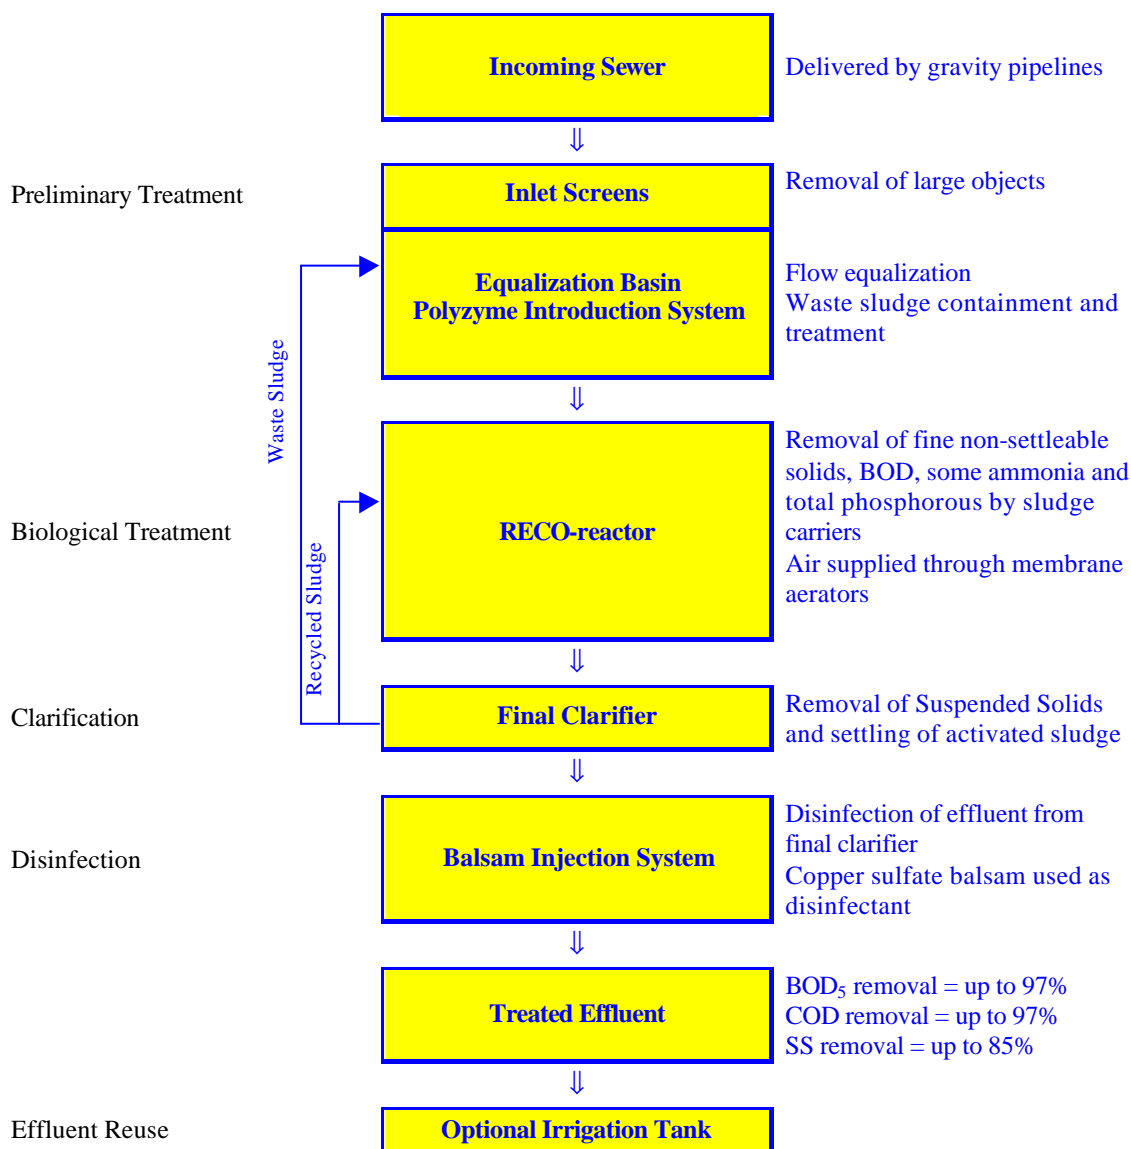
Incoming Sewer

Delivered by gravity pipelines

Preliminary Treatment

Inlet Screens

Removal of large objects

Equalization Basin
Polyzyme Introduction System

Flow equalization
Waste sludge containment and treatment

Waste Sludge

Recycled Sludge

Biological Treatment

RECO-reactor

Removal of fine non-settleable solids, BOD, some ammonia and total phosphorous by sludge carriers
Air supplied through membrane aerators

Clarification

Final Clarifier

Removal of Suspended Solids and settling of activated sludge

Disinfection

Balsam Injection System

Disinfection of effluent from final clarifier
Copper sulfate balsam used as disinfectant

Treated Effluent

$BOD_5$ removal = up to 97%
COD removal = up to 97%
SS removal = up to 85%

Effluent Reuse

Optional Irrigation Tank